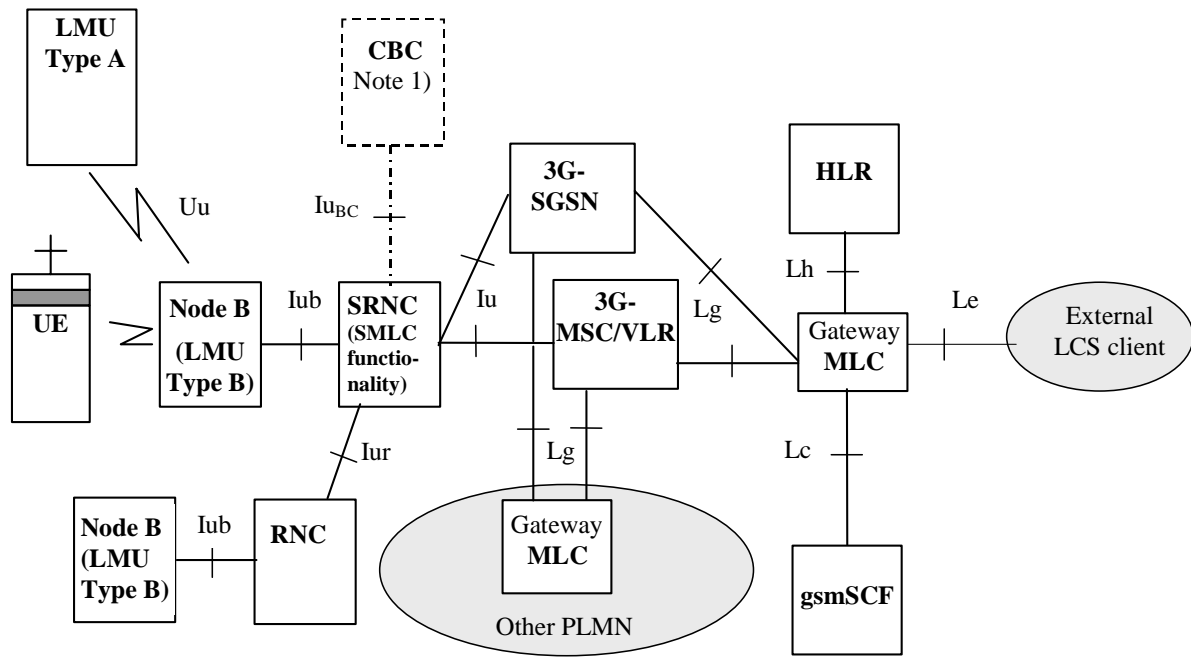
LMU Type A

CBC Note 1)

3G-SGSN

HLR

Uu

$Iu_{BC}$

UE

Node B (LMU Type B)

Iub

SRNC (SMLC functionality)

Iu

3G-MSC/VLR

Lg

Lh

Gateway MLC

Le

External LCS client

Iur

Lg

Lc

Node B (LMU Type B)

Iub

RNC

Gateway MLC

Other PLMN

gsmSCF